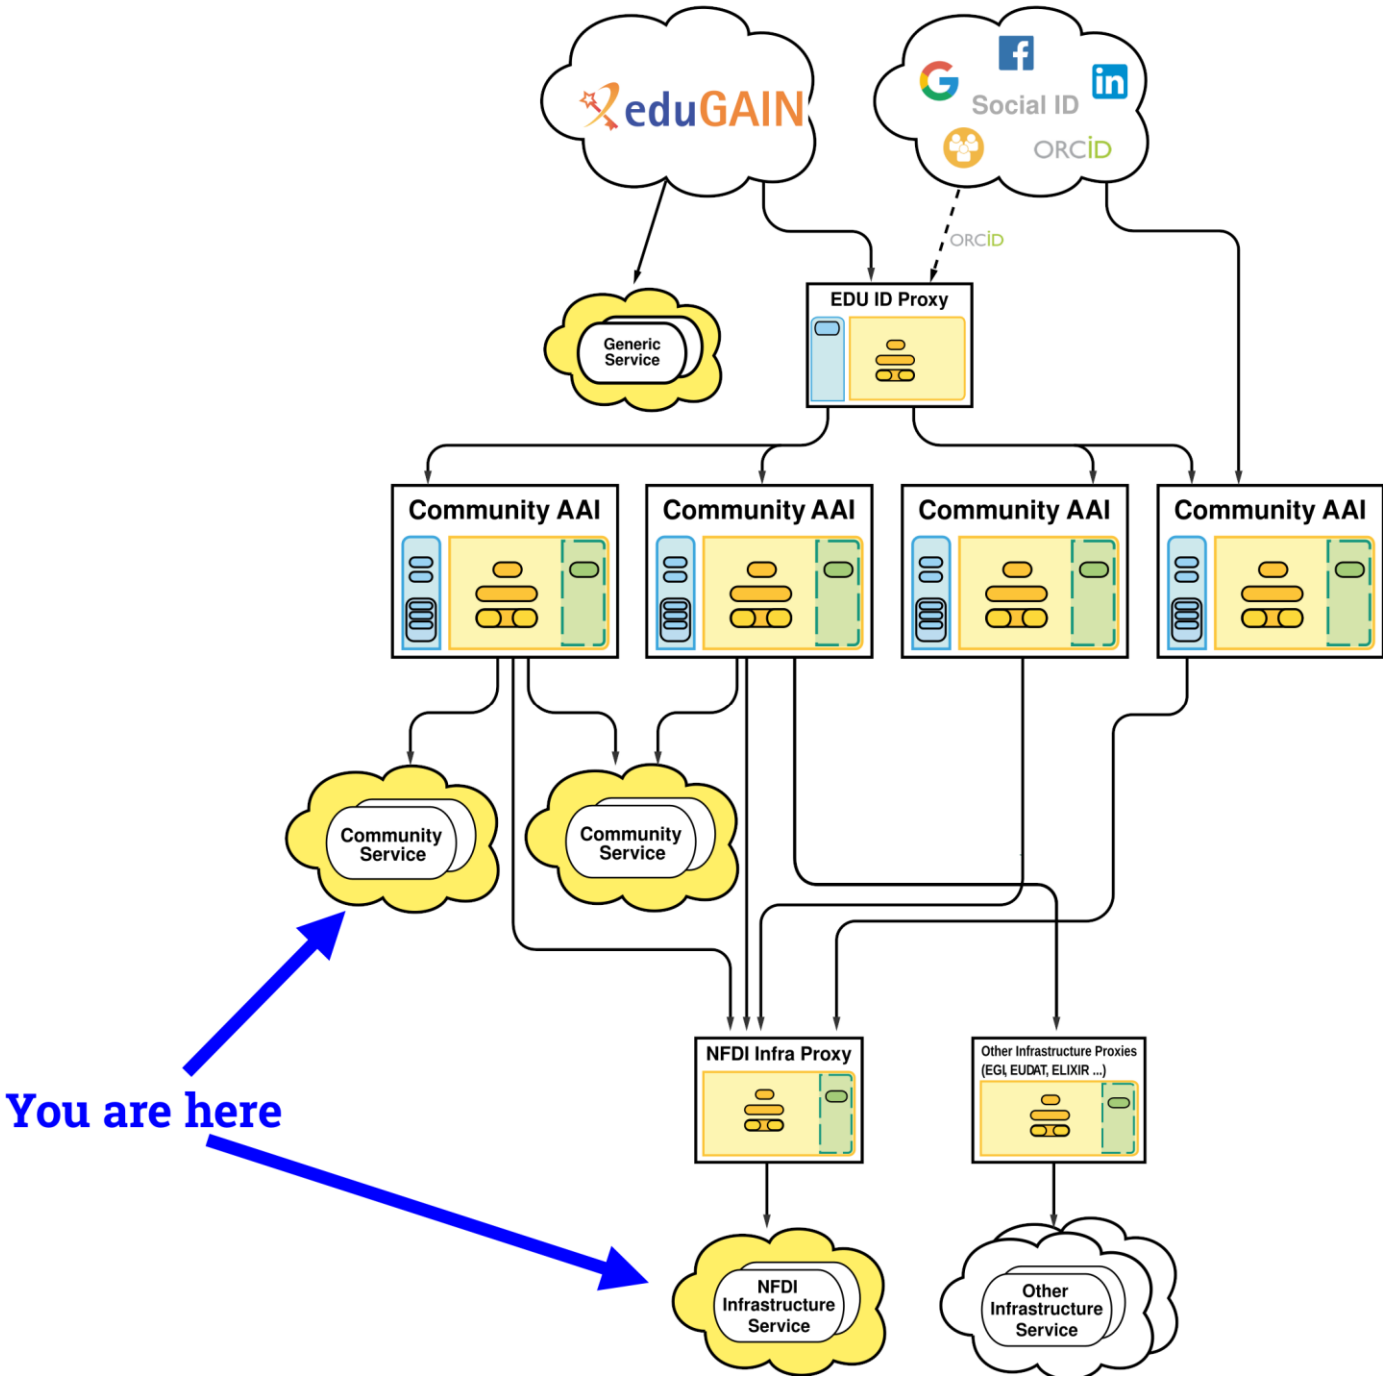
eduGAIN

Social ID

ORCiD

ORCiD

EDU ID Proxy

Generic Service

Community AAI

Community AAI

Community AAI

Community AAI

Community Service

Community Service

You are here

NFDI Infra Proxy

Other Infrastructure Proxies (EGI, EUDAT, ELIXIR ...)

NFDI Infrastructure Service

Other Infrastructure Service